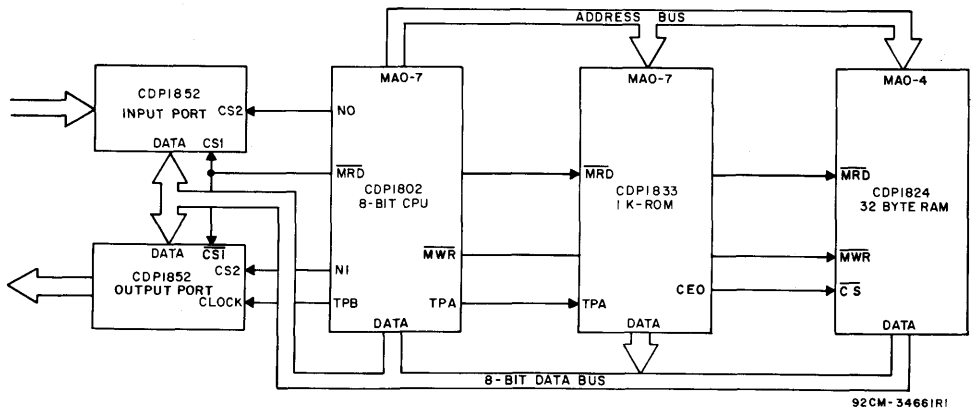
ADDRESS BUS

CDP1852
INPUT PORT
CS2
DATA
CS1

MA0-7
NO
$\overline{MRD}$
CDP1802
8-BIT CPU
N1
TPB
$\overline{MWR}$
TPA
DATA

MA0-7
$\overline{MRD}$
CDP1833
1 K-ROM
TPA
CE0
DATA

MA0-4
$\overline{MRD}$
CDP1824
32 BYTE RAM
$\overline{MWR}$
$\overline{CS}$
DATA

DATA
$\overline{CS1}$
CDP1852
OUTPUT PORT
CS2
CLOCK

8-BIT DATA BUS

92CM-34661R1